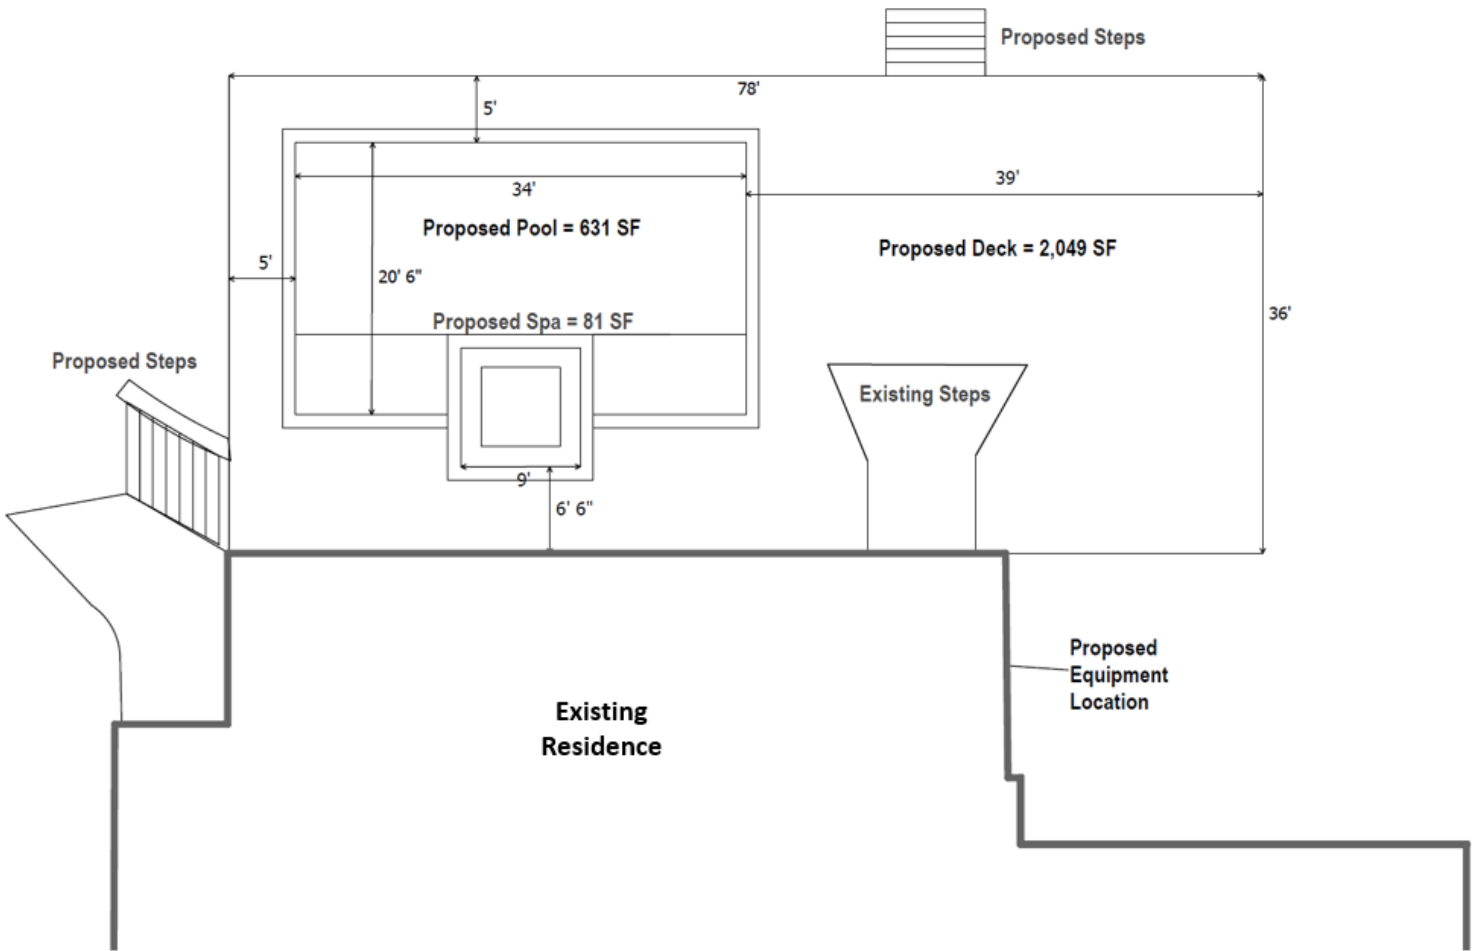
Proposed Steps

78'

5'

34'

39'

Proposed Pool = 631 SF

Proposed Deck = 2,049 SF

5'

20' 6"

36'

Proposed Spa = 81 SF

Proposed Steps

Existing Steps

9'

6' 6"

Proposed Equipment Location

Existing Residence